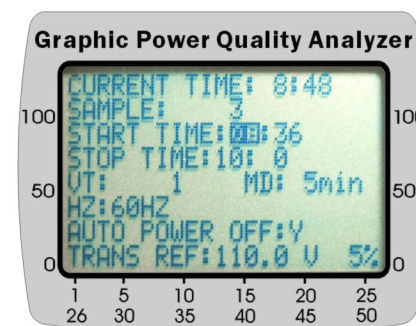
Graphic Power Quality Analyzer

100
50
0

CURRENT TIME: 8:48
SAMPLE: 3
START TIME:08:36
STOP TIME:10: 0
VT: 1 MD: 5min
HZ:60HZ
AUTO POWER OFF:Y
TRANS REF:110.0 V 5%

100
50
0

1 5 10 15 20 25
26 30 35 40 45 50